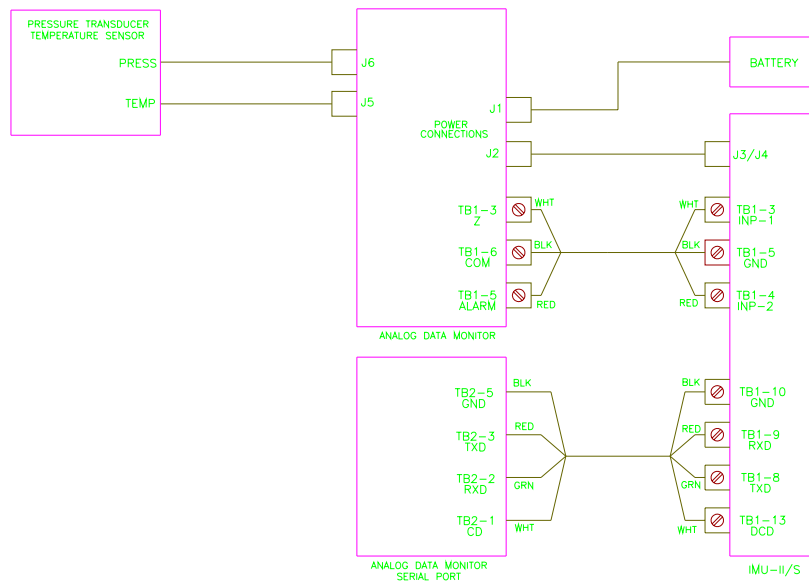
PRESSURE TRANSDUCER
TEMPERATURE SENSOR

PRESS

TEMP

J6

J5

J1

POWER
CONNECTIONS

J2

TB1-3
Z

TB1-6
COM

TB1-5
ALARM

WHT

BLK

RED

ANALOG DATA MONITOR

BATTERY

J3/J4

WHT

BLK

RED

TB1-3
INP-1

TB1-5
GND

TB1-4
INP-2

TB2-5
GND

TB2-3
TXD

TB2-2
RXD

TB2-1
CD

BLK

RED

GRN

WHT

ANALOG DATA MONITOR
SERIAL PORT

BLK

RED

GRN

WHT

TB1-10
GND

TB1-9
RXD

TB1-8
TXD

TB1-13
DCD

IMU-II/S